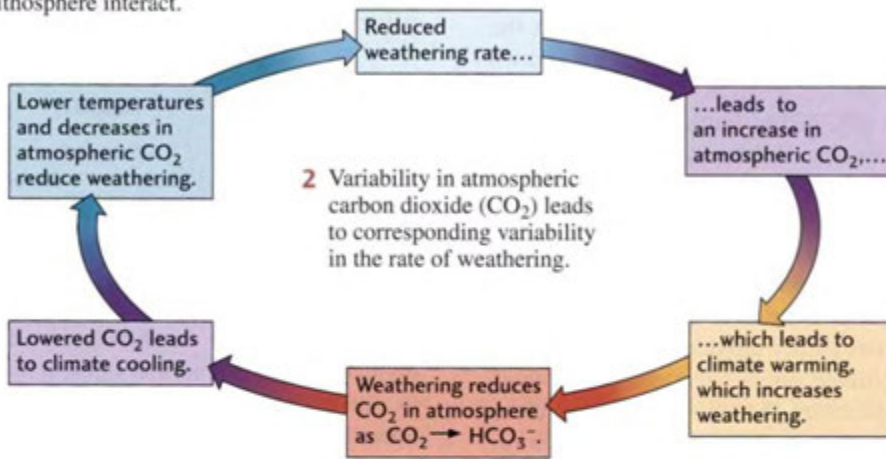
tmosphere interact.

Reduced weathering rate…

…leads to an increase in atmospheric $CO_2$,…

…which leads to climate warming, which increases weathering.

Weathering reduces $CO_2$ in atmosphere as $CO_2 \rightarrow HCO_3^-$.

Lowered $CO_2$ leads to climate cooling.

Lower temperatures and decreases in atmospheric $CO_2$ reduce weathering.

2 Variability in atmospheric carbon dioxide ($CO_2$) leads to corresponding variability in the rate of weathering.